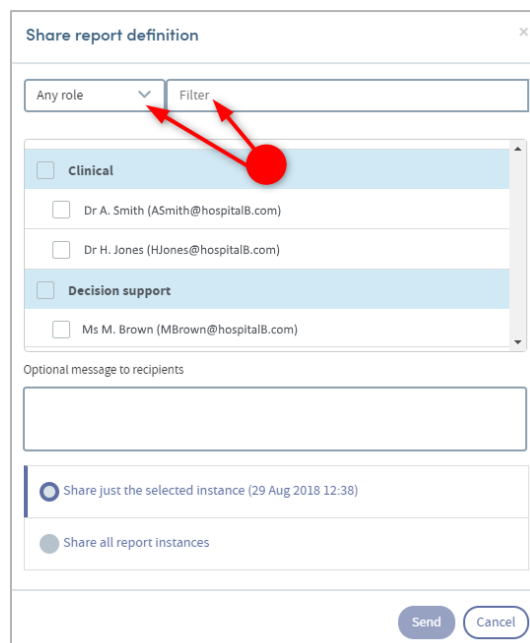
Share report definition

×

Any role

Filter

Clinical

Dr A. Smith (ASmith@hospitalB.com)

Dr H. Jones (HJones@hospitalB.com)

Decision support

Ms M. Brown (MBrown@hospitalB.com)

Optional message to recipients

Share just the selected instance (29 Aug 2018 12:38)

Share all report instances

Send

Cancel